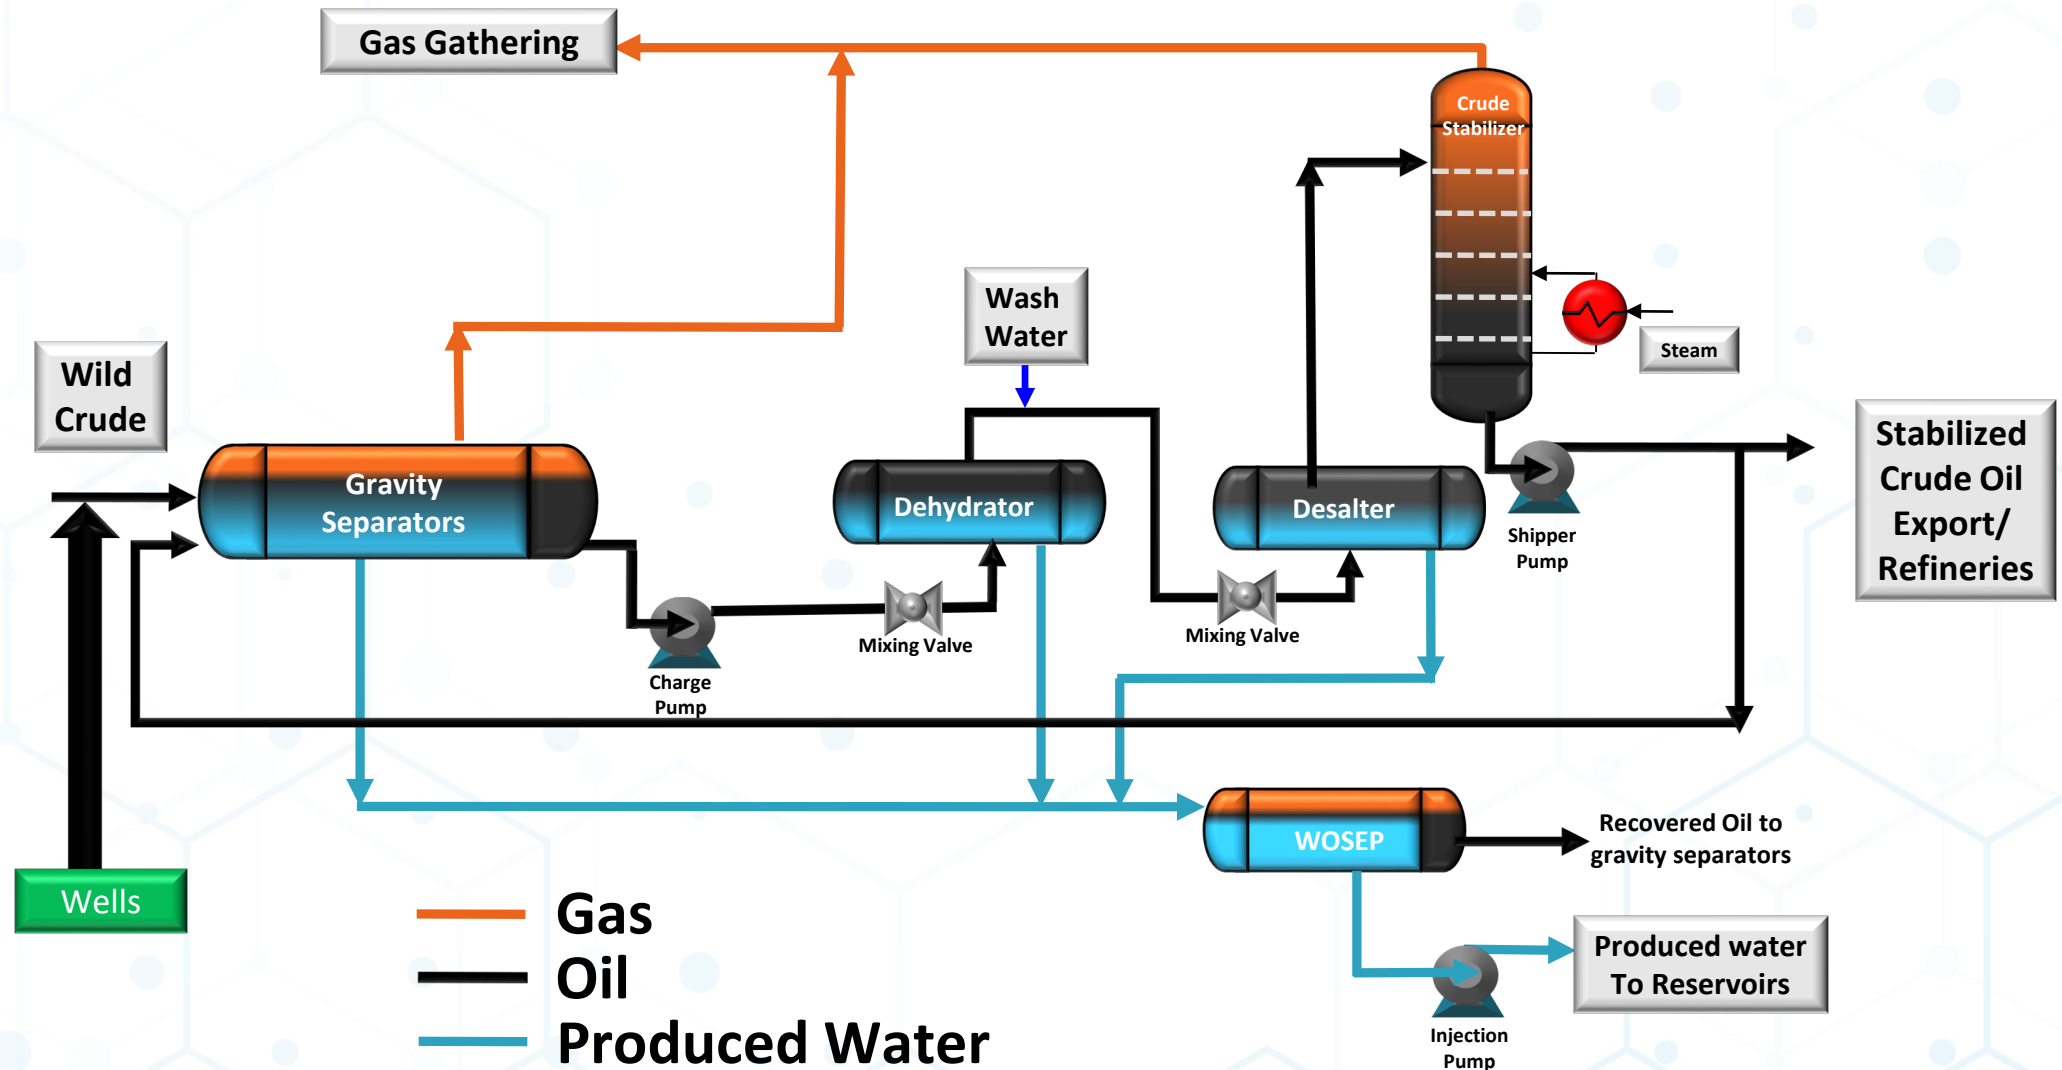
Gas Gathering

Crude Stabilizer

Wash Water

Steam

Wild Crude

Gravity Separators

Dehydrator

Desalter

Shipper Pump

Stabilized Crude Oil Export/ Refineries

Mixing Valve

Mixing Valve

Charge Pump

WOSEP

Recovered Oil to gravity separators

Wells

Produced water To Reservoirs

Injection Pump

Gas
Oil
Produced Water